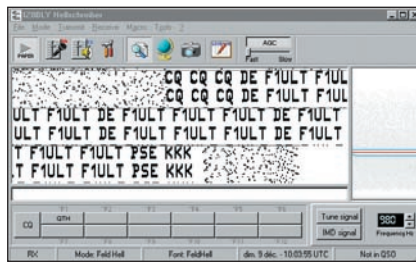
IZ8BLY Hellschreiber
File Mode Transmit Receive Macros Tools ?
AGC
Fast Slow
CQ CQ CQ DE F1ULT F1UL
CQ CQ CQ DE F1ULT F1UL
ULT F1ULT DE F1ULT F1ULT F1ULT DE F1ULT
ULT F1ULT DE F1ULT F1ULT F1ULT DE F1ULT
T F1ULT F1ULT PSE KKK
T F1ULT F1ULT PSE KKK
CQ
QTH
Tune signal
IMD signal
980
Frequency Hz
RX
Mode: Feld Hell
Font: FeldHell
dim. 9 déc. - 10:03:55 UTC
Not in QSO